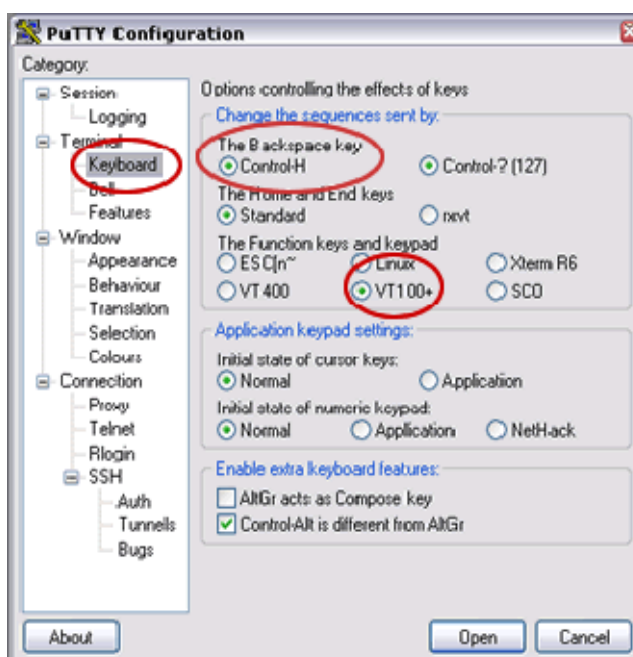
PuTTY Configuration

Category:

Session
Logging
Terminal
Keyboard
Bell
Features
Window
Appearance
Behaviour
Translation
Selection
Colours
Connection
Proxy
Telnet
Rlogin
SSH
Auth
Tunnels
Bugs

Options controlling the effects of keys

Change the sequences sent by:

The Backspace key
Control-H
Control-? (127)

The Home and End keys
Standard
rxvt

The Function keys and keypad
ESC[n~
Linux
Xterm R6
VT400
VT100+
SCO

Application keypad settings:

Initial state of cursor keys:
Normal
Application

Initial state of numeric keypad:
Normal
Application
NetHack

Enable extra keyboard features:

AltGr acts as Compose key
Control-Alt is different from AltGr

About
Open
Cancel